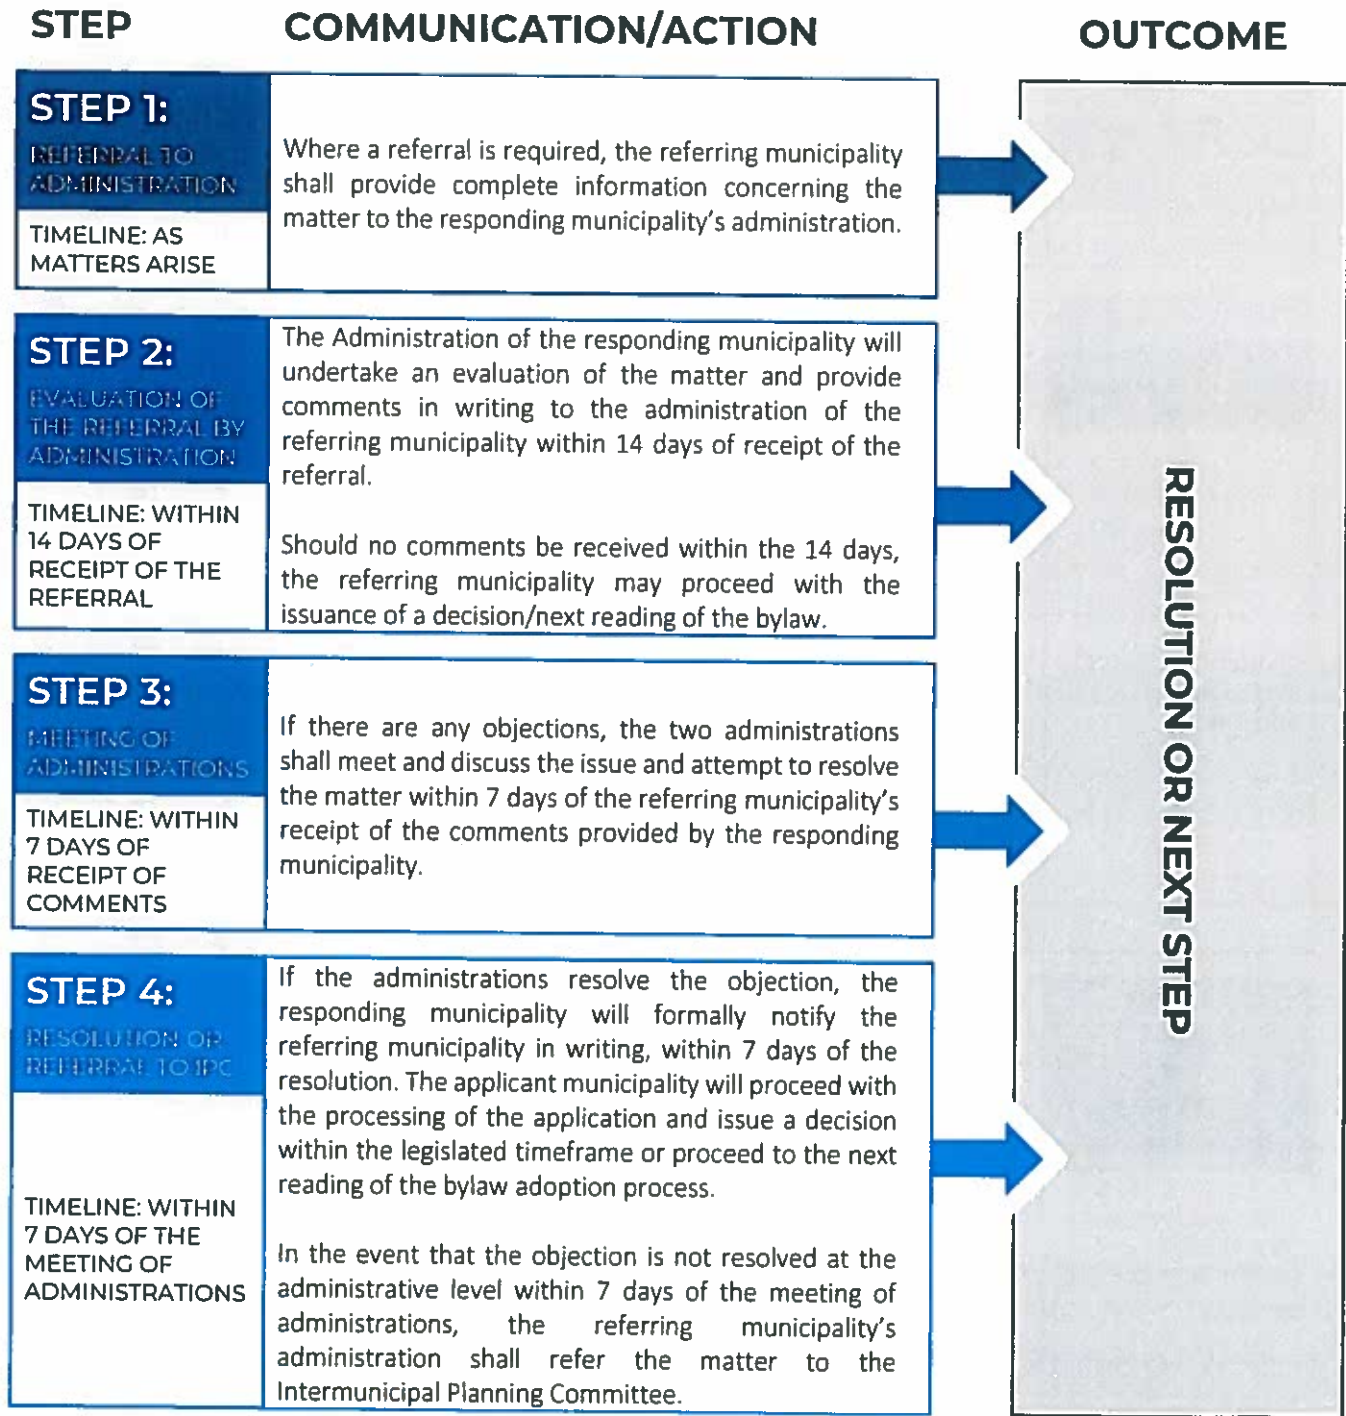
STEP

COMMUNICATION/ACTION

OUTCOME

STEP 1:
REFERRAL TO ADMINISTRATION

TIMELINE: AS MATTERS ARISE

Where a referral is required, the referring municipality shall provide complete information concerning the matter to the responding municipality's administration.

STEP 2:
EVALUATION OF THE REFERRAL BY ADMINISTRATION

TIMELINE: WITHIN 14 DAYS OF RECEIPT OF THE REFERRAL

The Administration of the responding municipality will undertake an evaluation of the matter and provide comments in writing to the administration of the referring municipality within 14 days of receipt of the referral.

Should no comments be received within the 14 days, the referring municipality may proceed with the issuance of a decision/next reading of the bylaw.

STEP 3:
MEETING OF ADMINISTRATIONS

TIMELINE: WITHIN 7 DAYS OF RECEIPT OF COMMENTS

If there are any objections, the two administrations shall meet and discuss the issue and attempt to resolve the matter within 7 days of the referring municipality's receipt of the comments provided by the responding municipality.

STEP 4:
RESOLUTION OR REFERRAL TO IPC

TIMELINE: WITHIN 7 DAYS OF THE MEETING OF ADMINISTRATIONS

If the administrations resolve the objection, the responding municipality will formally notify the referring municipality in writing, within 7 days of the resolution. The applicant municipality will proceed with the processing of the application and issue a decision within the legislated timeframe or proceed to the next reading of the bylaw adoption process.

In the event that the objection is not resolved at the administrative level within 7 days of the meeting of administrations, the referring municipality's administration shall refer the matter to the Intermunicipal Planning Committee.

RESOLUTION OR NEXT STEP